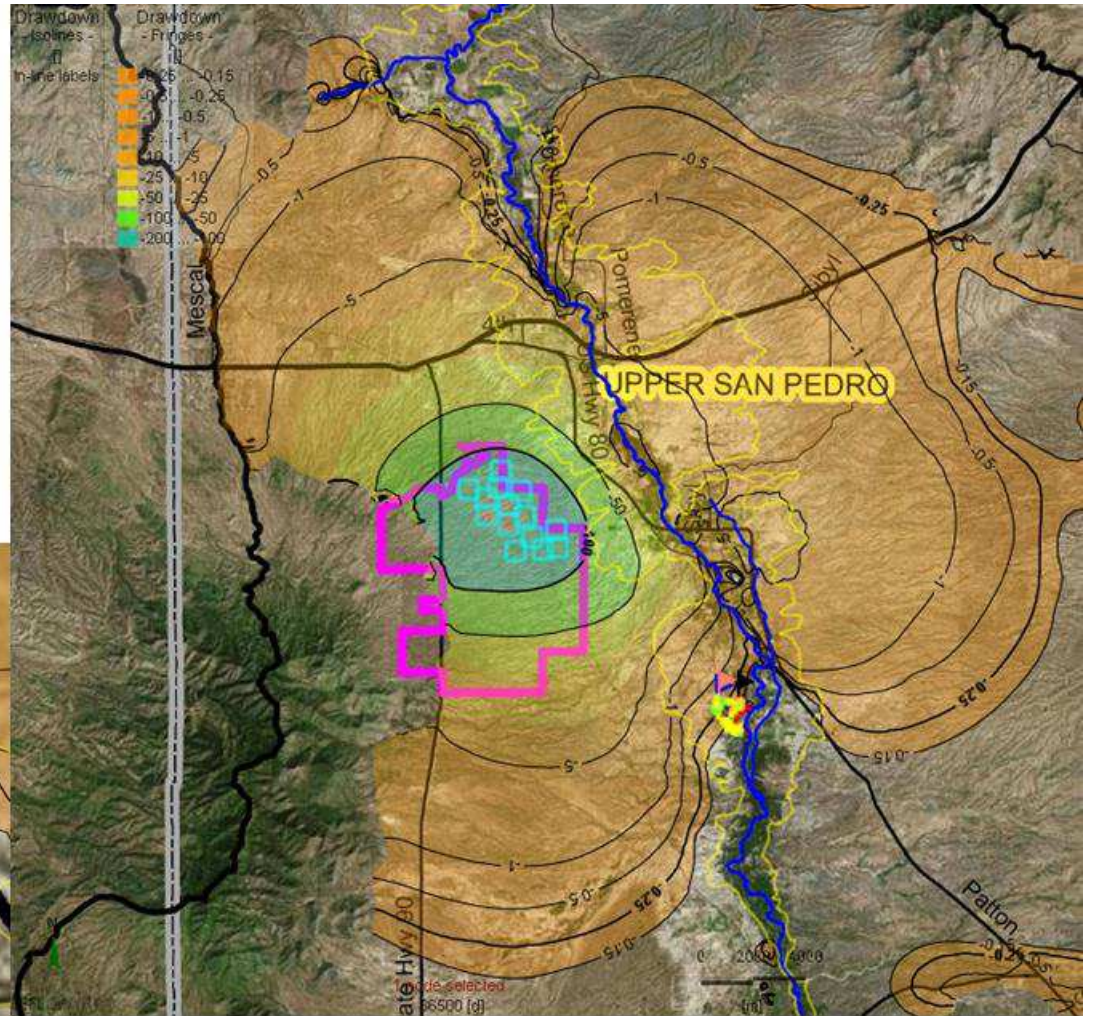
Drawdown - Isolines - [ft] In-line labels

Drawdown - Fringes - [ft]

-0.25 ... -0.15
-0.5 ... -0.25
-1 ... -0.5
-5 ... -1
-10 ... -5
-25 ... -10
-50 ... -25
-100 ... -50
-200 ... -100

Mescal

Pomerene

UPPER SAN PEDRO

US Hwy 80

State Hwy 90

Patton

-0.5
-0.25
-0.15
-1
-5
-50
-100
-0.25
-0.5
-1
-5
-0.15
-0.25
-0.5
-1
-0.15

0 2000 4000
[m]

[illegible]ode selected
86500 [d]